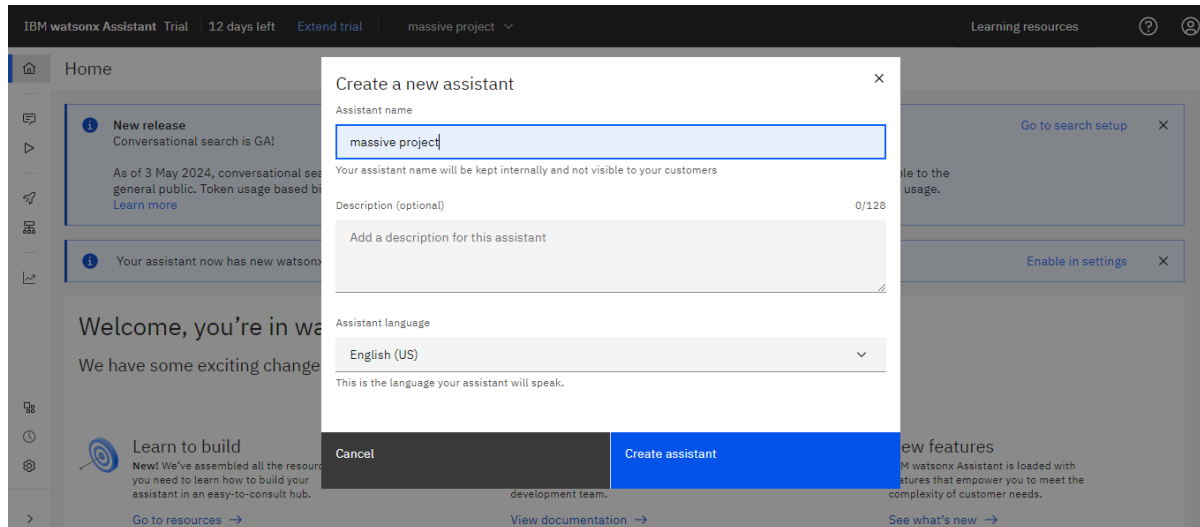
IBM watsonx Assistant Trial | 12 days left Extend trial massive project

Learning resources

Home

New release
Conversational search is GA!

As of 3 May 2024, conversational sea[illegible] general public. Token usage based bi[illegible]
Learn more

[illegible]ble to the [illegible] usage.

Go to search setup

Your assistant now has new watsonx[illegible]

Enable in settings

Welcome, you're in wa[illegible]

We have some exciting change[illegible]

Learn to build
New! We've assembled all the resour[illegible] you need to learn how to build your assistant in an easy-to-consult hub.
Go to resources →

development team.
View documentation →

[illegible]ew features
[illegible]M watsonx Assistant is loaded with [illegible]atures that empower you to meet the complexity of customer needs.
See what's new →

Create a new assistant

Assistant name

massive project

Your assistant name will be kept internally and not visible to your customers

Description (optional)

0/128

Add a description for this assistant

Assistant language

English (US)

This is the language your assistant will speak.

Cancel

Create assistant